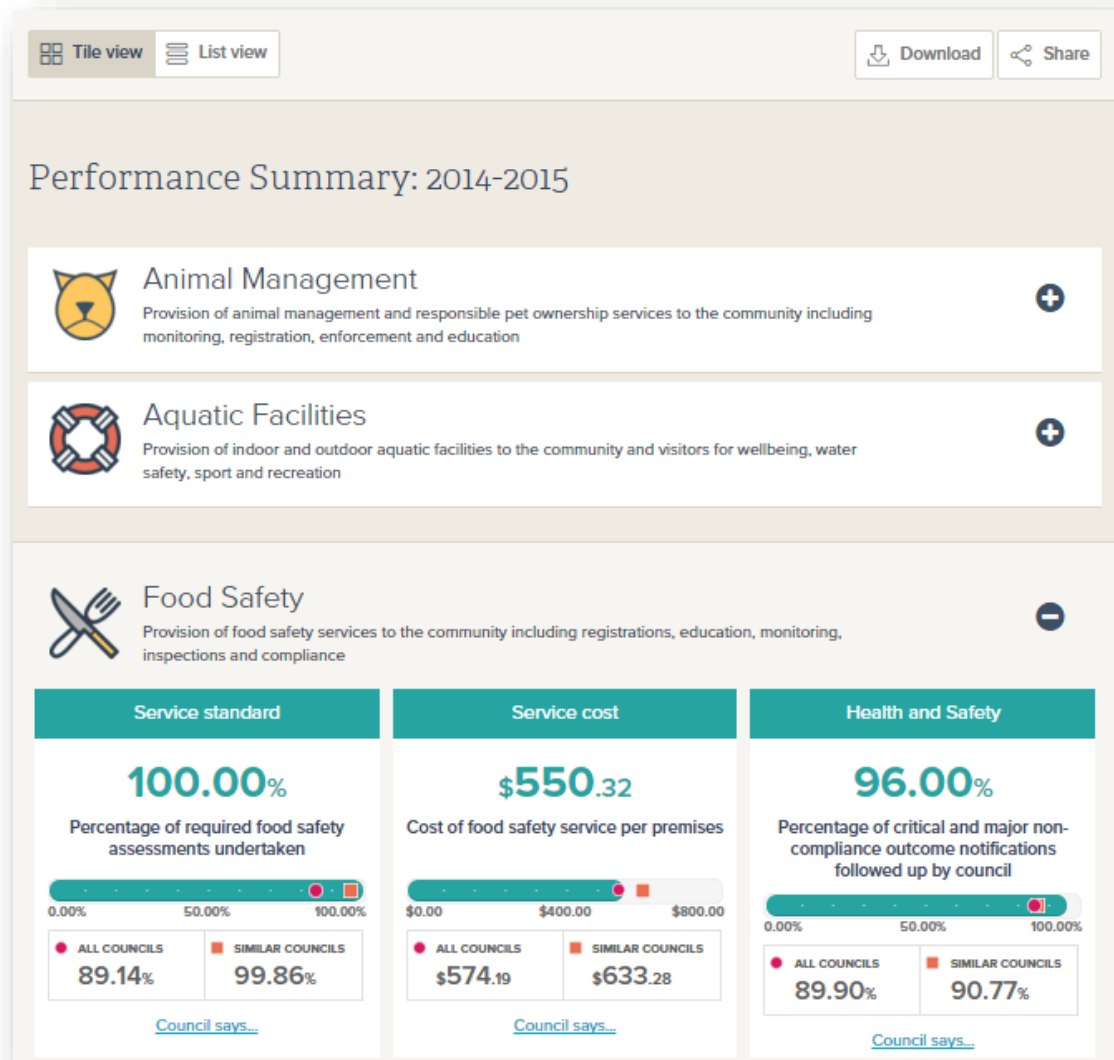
Tile view List view

Download Share

Performance Summary: 2014-2015

Animal Management

Provision of animal management and responsible pet ownership services to the community including monitoring, registration, enforcement and education

Aquatic Facilities

Provision of indoor and outdoor aquatic facilities to the community and visitors for wellbeing, water safety, sport and recreation

Food Safety

Provision of food safety services to the community including registrations, education, monitoring, inspections and compliance

Service standard

100.00%

Percentage of required food safety assessments undertaken

0.00% 50.00% 100.00%

ALL COUNCILS 89.14%

SIMILAR COUNCILS 99.86%

Council says...

Service cost

$550.32

Cost of food safety service per premises

$0.00 $400.00 $800.00

ALL COUNCILS $574.19

SIMILAR COUNCILS $633.28

Council says...

Health and Safety

96.00%

Percentage of critical and major non-compliance outcome notifications followed up by council

0.00% 50.00% 100.00%

ALL COUNCILS 89.90%

SIMILAR COUNCILS 90.77%

Council says...